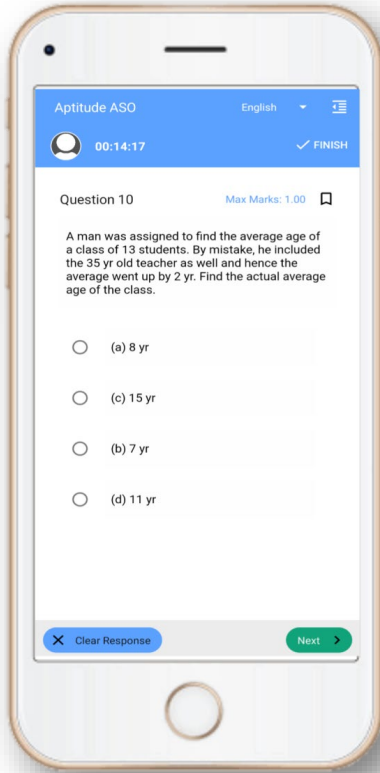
Aptitude ASO English

00:14:17 ✓ FINISH

Question 10 Max Marks: 1.00

A man was assigned to find the average age of a class of 13 students. By mistake, he included the 35 yr old teacher as well and hence the average went up by 2 yr. Find the actual average age of the class.

(a) 8 yr

(c) 15 yr

(b) 7 yr

(d) 11 yr

Clear Response

Next